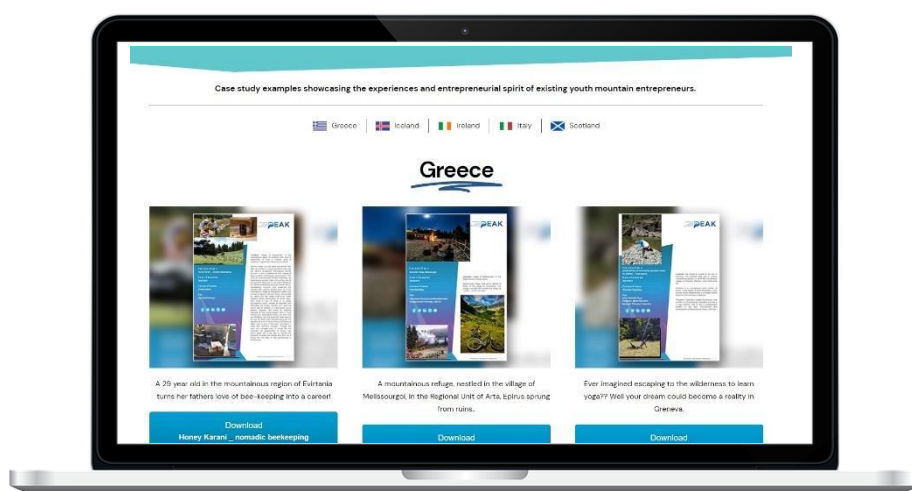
Case study examples showcasing the experiences and entrepreneurial spirit of existing youth mountain entrepreneurs.

Greece | Iceland | Ireland | Italy | Scotland

Greece

PEAK

A 29 year old in the mountainous region of Evirtania turns her fathers love of bee-keeping into a career!

Download
Honey Karani _ nomadic beekeeping

PEAK

A mountainous refuge, nestled in the village of Melissourgoi, in the Regional Unit of Arta, Epirus sprung from ruins.

Download

PEAK

Ever imagined escaping to the wilderness to learn yoga?? Well your dream could become a reality in Greneva.

Download